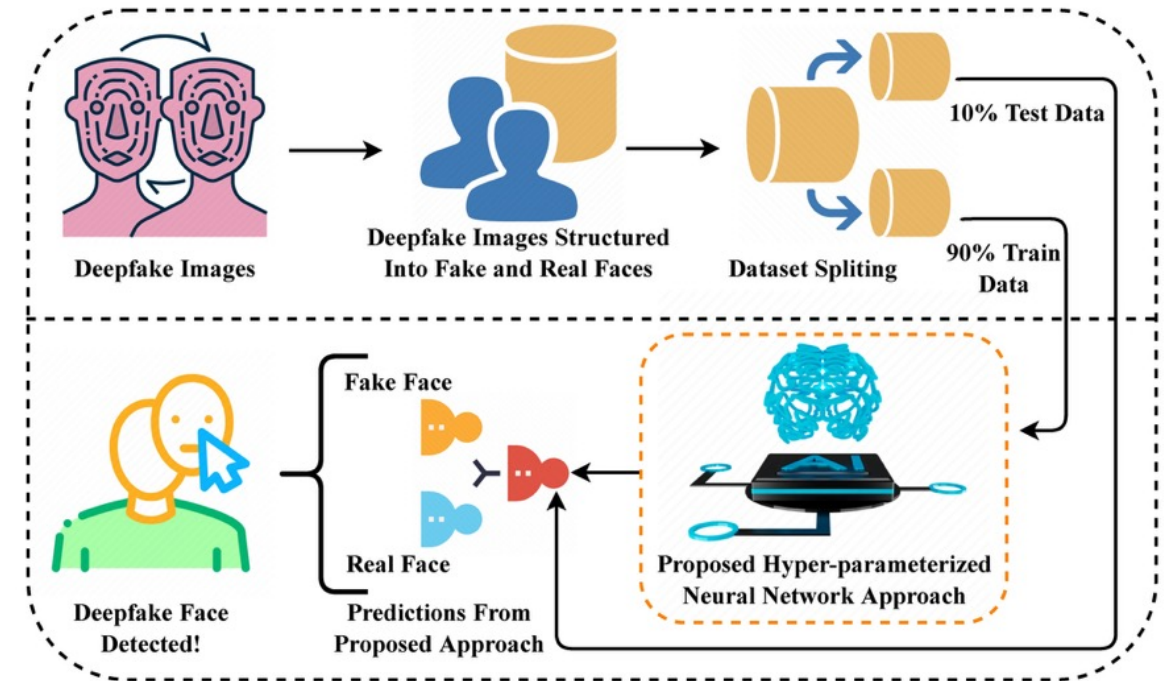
Deepfake Images

Deepfake Images Structured Into Fake and Real Faces

Dataset Spliting

10% Test Data

90% Train Data

AI

Proposed Hyper-parameterized Neural Network Approach

Fake Face

Real Face

Predictions From Proposed Approach

Deepfake Face Detected!